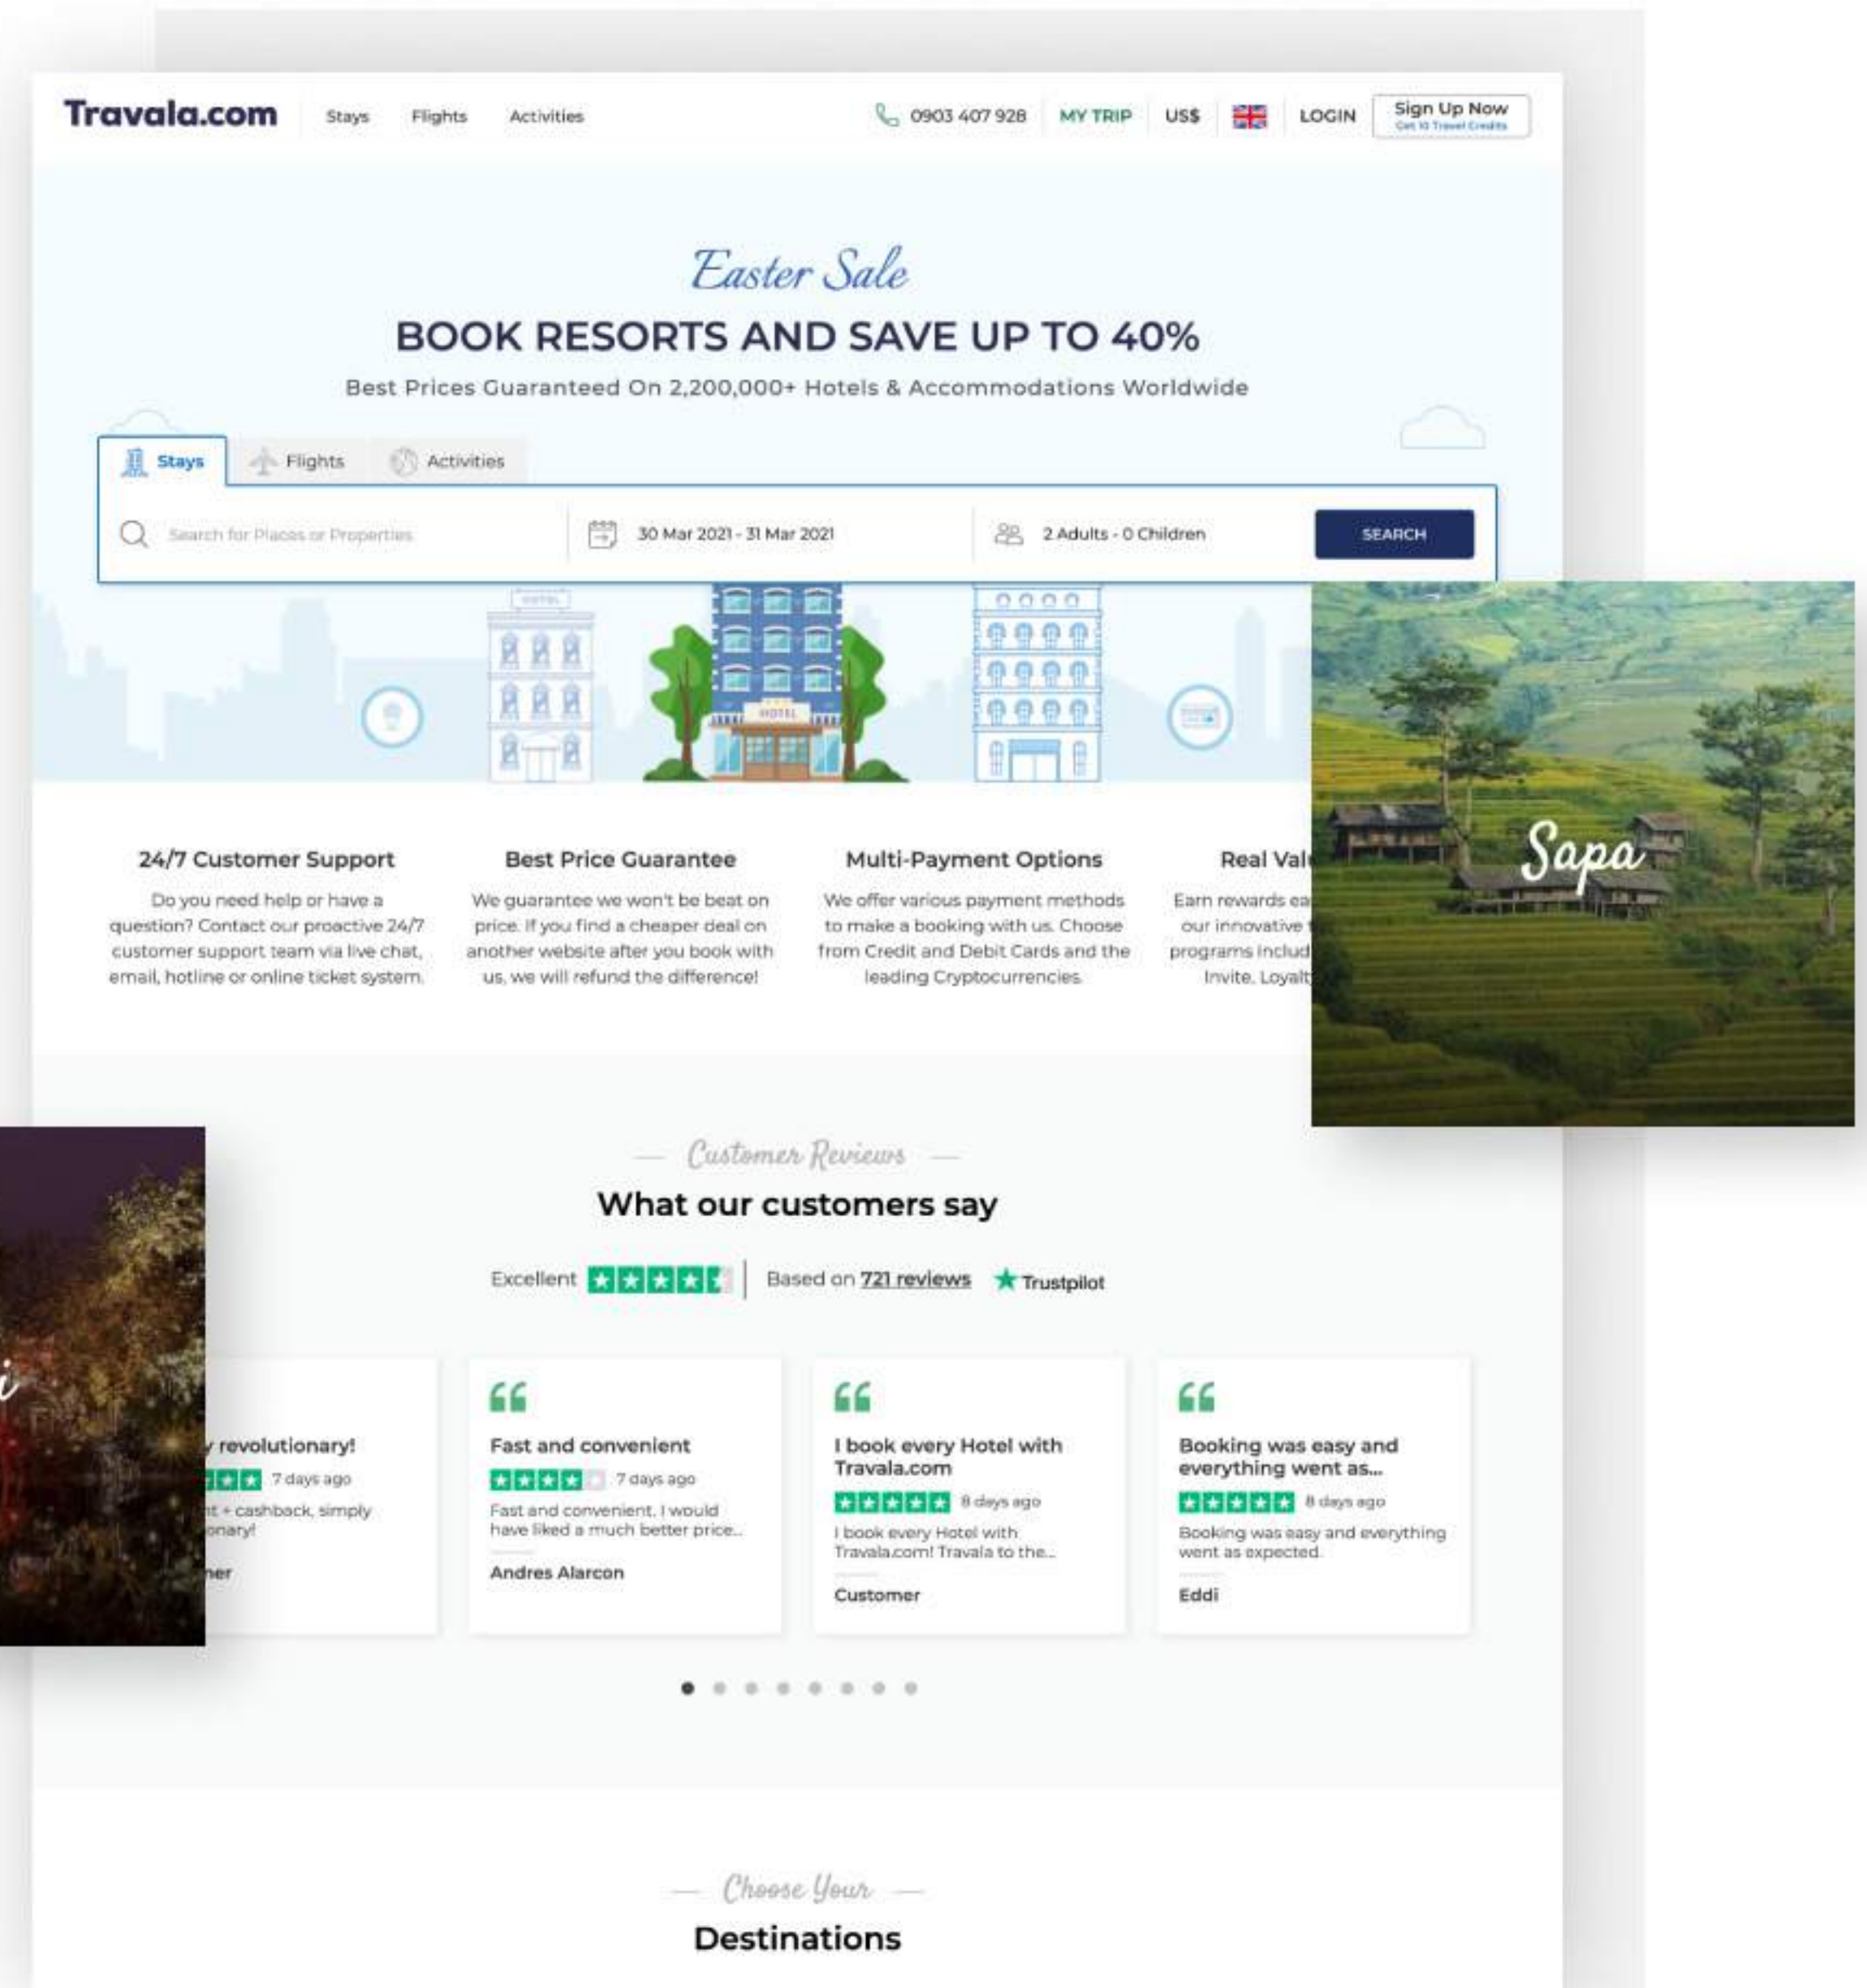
Travala.com Stays Flights Activities

0903 407 928 MY TRIP US$ LOGIN Sign Up Now
Get 10 Travel Credits

Easter Sale

BOOK RESORTS AND SAVE UP TO 40%

Best Prices Guaranteed On 2,200,000+ Hotels & Accommodations Worldwide

Stays Flights Activities

Search for Places or Properties 30 Mar 2021 - 31 Mar 2021 2 Adults - 0 Children SEARCH

HOTEL

24/7 Customer Support

Do you need help or have a question? Contact our proactive 24/7 customer support team via live chat, email, hotline or online ticket system.

Best Price Guarantee

We guarantee we won't be beat on price. If you find a cheaper deal on another website after you book with us, we will refund the difference!

Multi-Payment Options

We offer various payment methods to make a booking with us. Choose from Credit and Debit Cards and the leading Cryptocurrencies.

Real Val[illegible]

Earn rewards ea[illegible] our innovative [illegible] programs includ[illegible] Invite, Loyalt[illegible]

Sapa

Customer Reviews

What our customers say

Excellent Based on 721 reviews Trustpilot

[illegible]y revolutionary!
7 days ago
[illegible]t + cashback, simply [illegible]onary!
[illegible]ner

Fast and convenient
7 days ago
Fast and convenient. I would have liked a much better price...
Andres Alarcon

I book every Hotel with Travala.com
8 days ago
I book every Hotel with Travala.com! Travala to the...
Customer

Booking was easy and everything went as...
8 days ago
Booking was easy and everything went as expected.
Eddi

Choose Your

Destinations